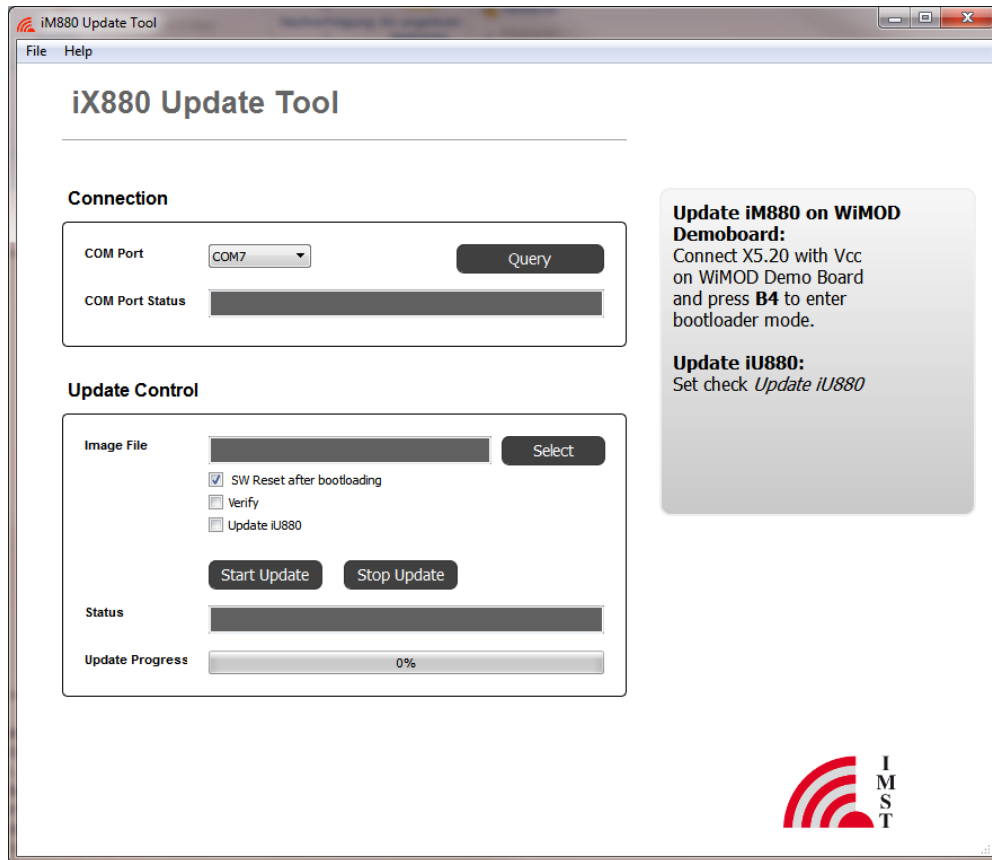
iM880 Update Tool

File Help

iX880 Update Tool

Connection

COM Port COM7 Query

COM Port Status

Update Control

Image File Select

SW Reset after bootloading

Verify

Update iU880

Start Update Stop Update

Status

Update Progress 0%

**Update iM880 on WiMOD Demoboard:**
Connect X5.20 with Vcc on WiMOD Demo Board and press **B4** to enter bootloader mode.

**Update iU880:**
Set check *Update iU880*

I M S T